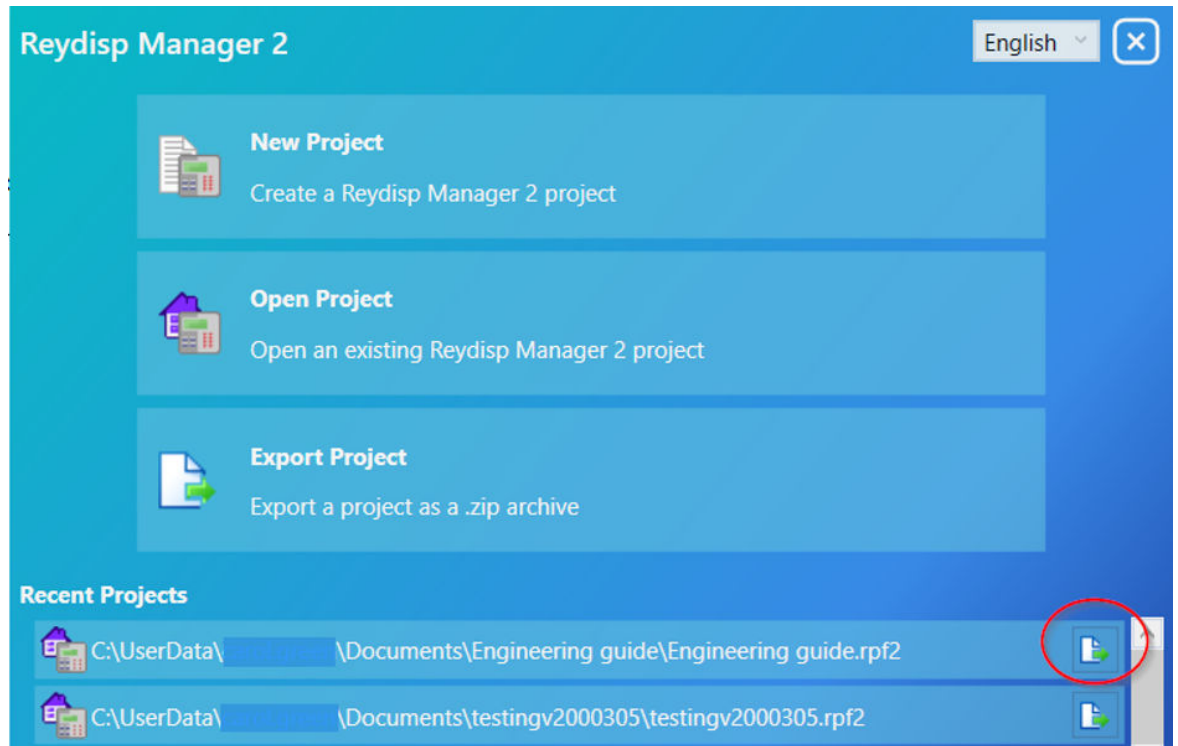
Reydisp Manager 2

English

New Project

Create a Reydisp Manager 2 project

Open Project

Open an existing Reydisp Manager 2 project

Export Project

Export a project as a .zip archive

Recent Projects

C:\UserData\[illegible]\Documents\Engineering guide\Engineering guide.rpf2

C:\UserData\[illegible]\Documents\testingv2000305\testingv2000305.rpf2